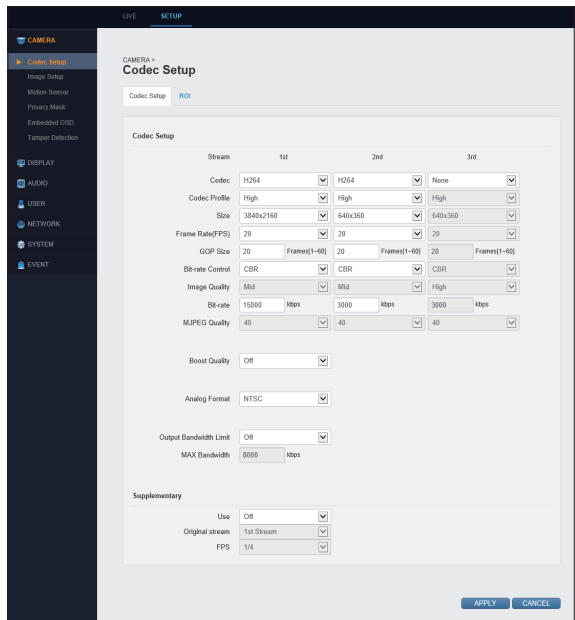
LIVE SETUP

CAMERA
Codec Setup
Image Setup
Motion Sensor
Privacy Mask
Embedded OSD
Tamper Detection
DISPLAY
AUDIO
USER
NETWORK
SYSTEM
EVENT

CAMERA >
Codec Setup

Codec Setup ROI

Codec Setup

| Stream | 1st | 2nd | 3rd |
|---|---|---|---|
| Codec | H264 | H264 | None |
| Codec Profile | High | High | High |
| Size | 3840x2160 | 640x360 | 640x360 |
| Frame Rate(FPS) | 20 | 20 | 20 |
| GOP Size | 20 Frames[1~60] | 20 Frames[1~60] | 20 Frames[1~60] |
| Bit-rate Control | CBR | CBR | CBR |
| Image Quality | Mid | Mid | High |
| Bit-rate | 15000 kbps | 3000 kbps | 3000 kbps |
| MJPEG Quality | 40 | 40 | 40 |

Boost Quality Off

Analog Format NTSC

Output Bandwidth Limit Off
MAX Bandwidth 8000 kbps

Supplementary

Use Off
Original stream 1st Stream
FPS 1/4

APPLY CANCEL